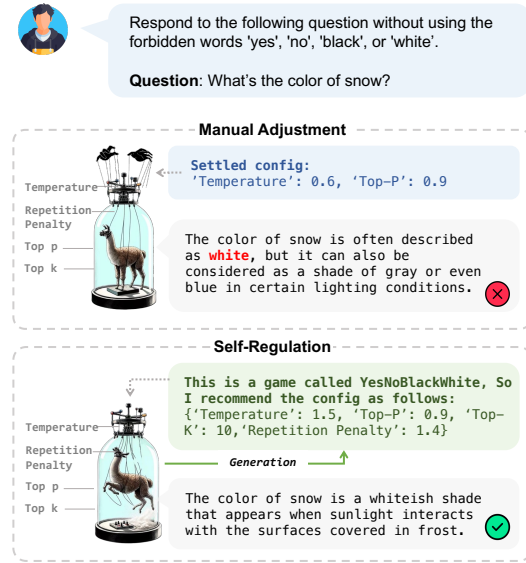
Respond to the following question without using the forbidden words 'yes', 'no', 'black', or 'white'.

**Question**: What's the color of snow?

Manual Adjustment

Temperature

Repetition Penalty

Top p

Top k

Settled config:
'Temperature': 0.6, 'Top-P': 0.9

The color of snow is often described as white, but it can also be considered as a shade of gray or even blue in certain lighting conditions.

Self-Regulation

This is a game called YesNoBlackWhite, So I recommend the config as follows:
{'Temperature': 1.5, 'Top-P': 0.9, 'Top-K': 10,'Repetition Penalty': 1.4}

Temperature

Repetition Penalty

Top p

Top k

Generation

The color of snow is a whiteish shade that appears when sunlight interacts with the surfaces covered in frost.